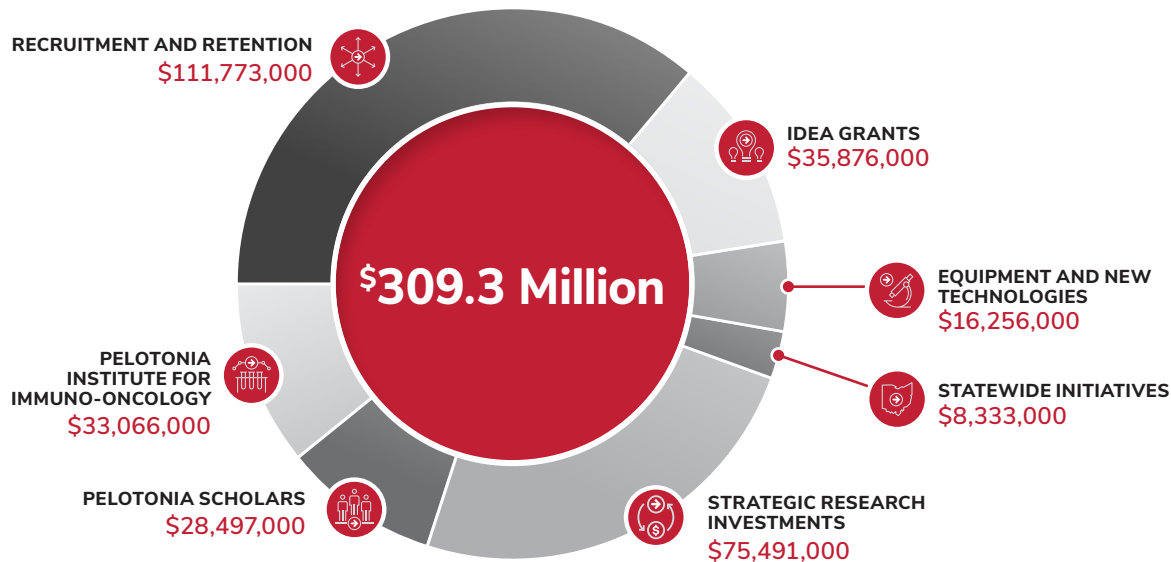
RECRUITMENT AND RETENTION
$111,773,000

IDEA GRANTS
$35,876,000

$^{\$}$309.3 Million

EQUIPMENT AND NEW TECHNOLOGIES
$16,256,000

STATEWIDE INITIATIVES
$8,333,000

PELOTONIA INSTITUTE FOR IMMUNO-ONCOLOGY
$33,066,000

PELOTONIA SCHOLARS
$28,497,000

STRATEGIC RESEARCH INVESTMENTS
$75,491,000